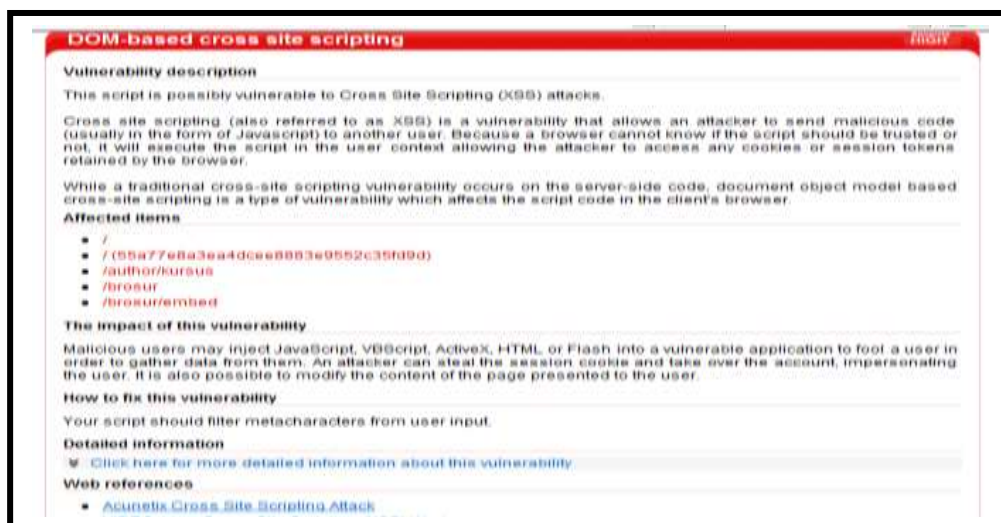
DOM-based cross site scripting

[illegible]

Vulnerability description

This script is possibly vulnerable to Cross Site Scripting (XSS) attacks.

Cross site scripting (also referred to as XSS) is a vulnerability that allows an attacker to send malicious code (usually in the form of Javascript) to another user. Because a browser cannot know if the script should be trusted or not, it will execute the script in the user context allowing the attacker to access any cookies or session tokens retained by the browser.

While a traditional cross-site scripting vulnerability occurs on the server-side code, document object model based cross-site scripting is a type of vulnerability which affects the script code in the client's browser.

Affected items

- /
- / (55a77e8a3ea4dcee8883e9552c35fd9d)
- /author/kursus
- /brosur
- /brosur/embed

The impact of this vulnerability

Malicious users may inject JavaScript, VBScript, ActiveX, HTML or Flash into a vulnerable application to fool a user in order to gather data from them. An attacker can steal the session cookie and take over the account, impersonating the user. It is also possible to modify the content of the page presented to the user.

How to fix this vulnerability

Your script should filter metacharacters from user input.

Detailed information

Click here for more detailed information about this vulnerability

Web references

- Acunetix Cross Site Scripting Attack